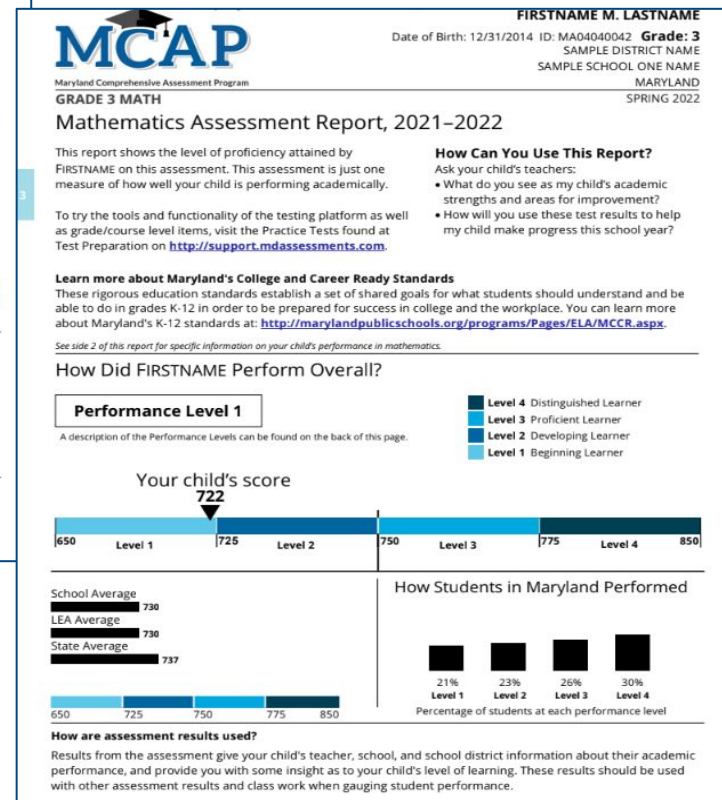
MCAP
Maryland Comprehensive Assessment Program

FIRSTNAME M. LASTNAME
Date of Birth: 12/31/2014 ID: MA04040042 Grade: 3
SAMPLE DISTRICT NAME
SAMPLE SCHOOL ONE NAME
MARYLAND
SPRING 2022

GRADE 3 MATH

Mathematics Assessment Report, 2021–2022

This report shows the level of proficiency attained by FIRSTNAME on this assessment. This assessment is just one measure of how well your child is performing academically.

To try the tools and functionality of the testing platform as well as grade/course level items, visit the Practice Tests found at Test Preparation on http://support.mdassessments.com.

How Can You Use This Report?
Ask your child's teachers:
• What do you see as my child's academic strengths and areas for improvement?
• How will you use these test results to help my child make progress this school year?

Learn more about Maryland's College and Career Ready Standards
These rigorous education standards establish a set of shared goals for what students should understand and be able to do in grades K-12 in order to be prepared for success in college and the workplace. You can learn more about Maryland's K-12 standards at: http://marylandpublicschools.org/programs/Pages/ELA/MCCR.aspx.

See side 2 of this report for specific information on your child's performance in mathematics.

How Did FIRSTNAME Perform Overall?

Performance Level 1

A description of the Performance Levels can be found on the back of this page.

Level 4 Distinguished Learner
Level 3 Proficient Learner
Level 2 Developing Learner
Level 1 Beginning Learner

Your child's score
722

650 Level 1 725 Level 2 750 Level 3 775 Level 4 850

School Average
730
LEA Average
730
State Average
737

650 725 750 775 850

How Students in Maryland Performed

21% Level 1
23% Level 2
26% Level 3
30% Level 4
Percentage of students at each performance level

How are assessment results used?
Results from the assessment give your child's teacher, school, and school district information about their academic performance, and provide you with some insight as to your child's level of learning. These results should be used with other assessment results and class work when gauging student performance.